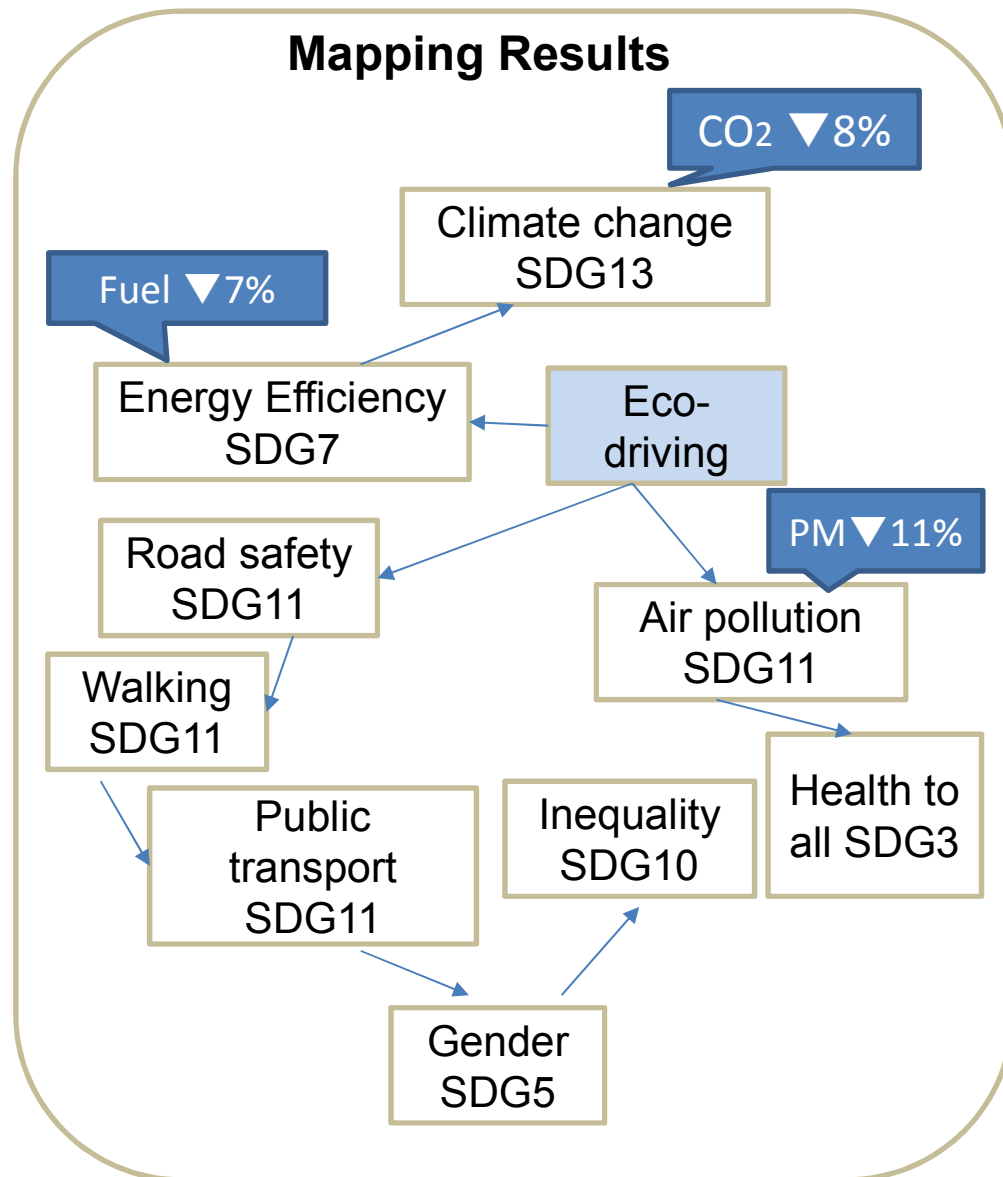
Mapping Results

$CO_2$ ▼8%

Climate change SDG13

Fuel ▼7%

Energy Efficiency SDG7

Eco-driving

Road safety SDG11

PM▼11%

Air pollution SDG11

Walking SDG11

Health to all SDG3

Public transport SDG11

Inequality SDG10

Gender SDG5